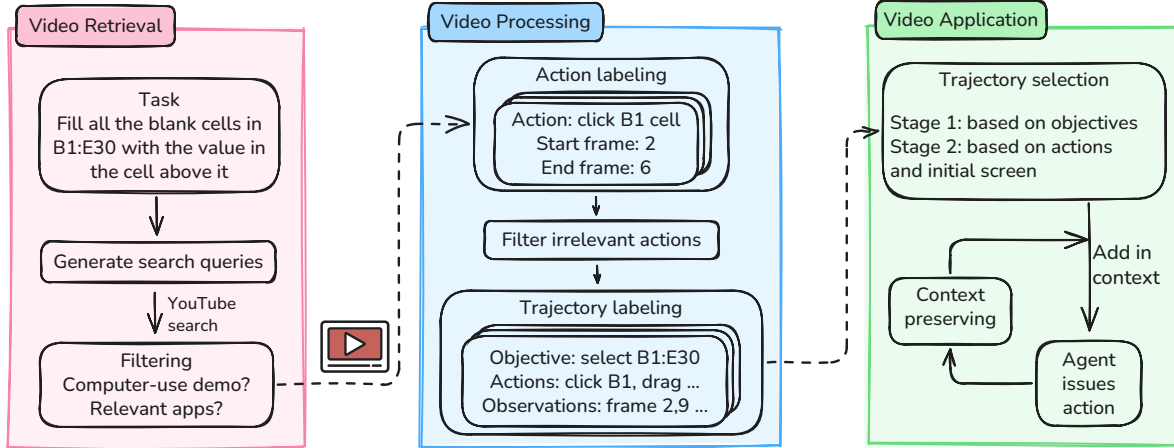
Video Retrieval

Task
Fill all the blank cells in B1:E30 with the value in the cell above it

Generate search queries

YouTube search

Filtering
Computer-use demo?
Relevant apps?

Video Processing

Action labeling

Action: click B1 cell
Start frame: 2
End frame: 6

Filter irrelevant actions

Trajectory labeling

Objective: select B1:E30
Actions: click B1, drag ...
Observations: frame 2,9 ...

Video Application

Trajectory selection

Stage 1: based on objectives
Stage 2: based on actions and initial screen

Add in context

Context preserving

Agent issues action